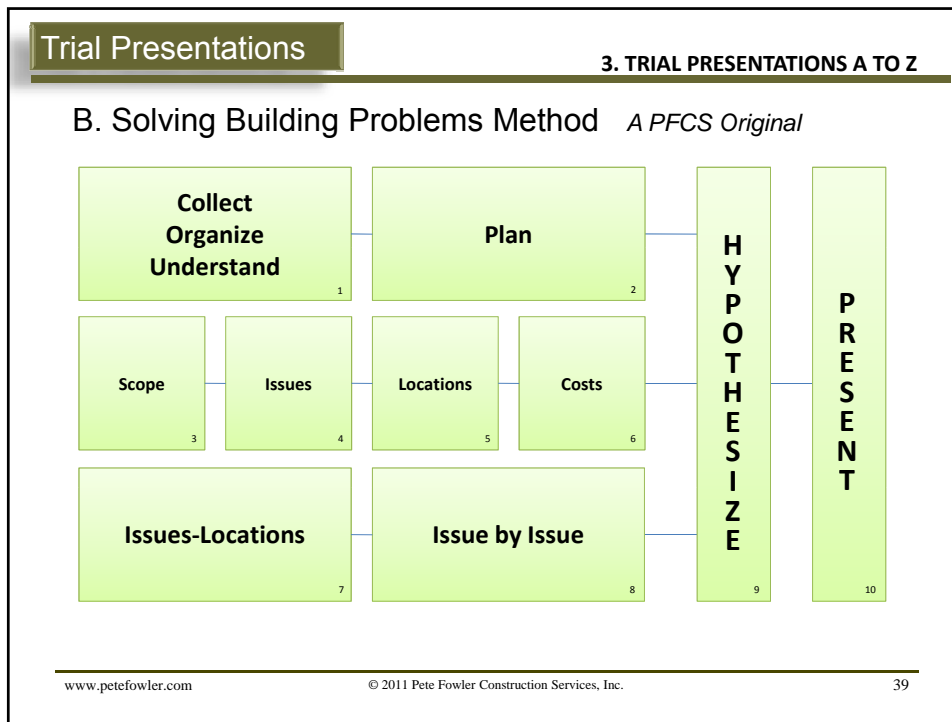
Trial Presentations

3. TRIAL PRESENTATIONS A TO Z

B. Solving Building Problems Method *A PFCS Original*

Collect
Organize
Understand
1

Plan
2

H
Y
P
O
T
H
E
S
I
Z
E
9

P
R
E
S
E
N
T
10

Scope
3

Issues
4

Locations
5

Costs
6

Issues-Locations
7

Issue by Issue
8

www.petefowler.com

© 2011 Pete Fowler Construction Services, Inc.

39